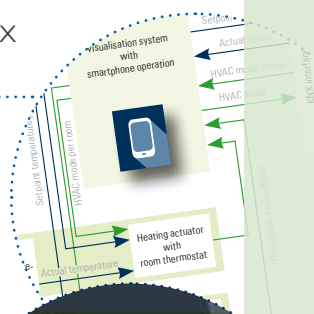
X

Visualisation system with smartphone operation

Setpoint

Actual

HVAC mode status

HVAC mode

KNX interface

Setpoint temperature

HVAC mode per room

Heating actuator with room thermostat

Actual temperature